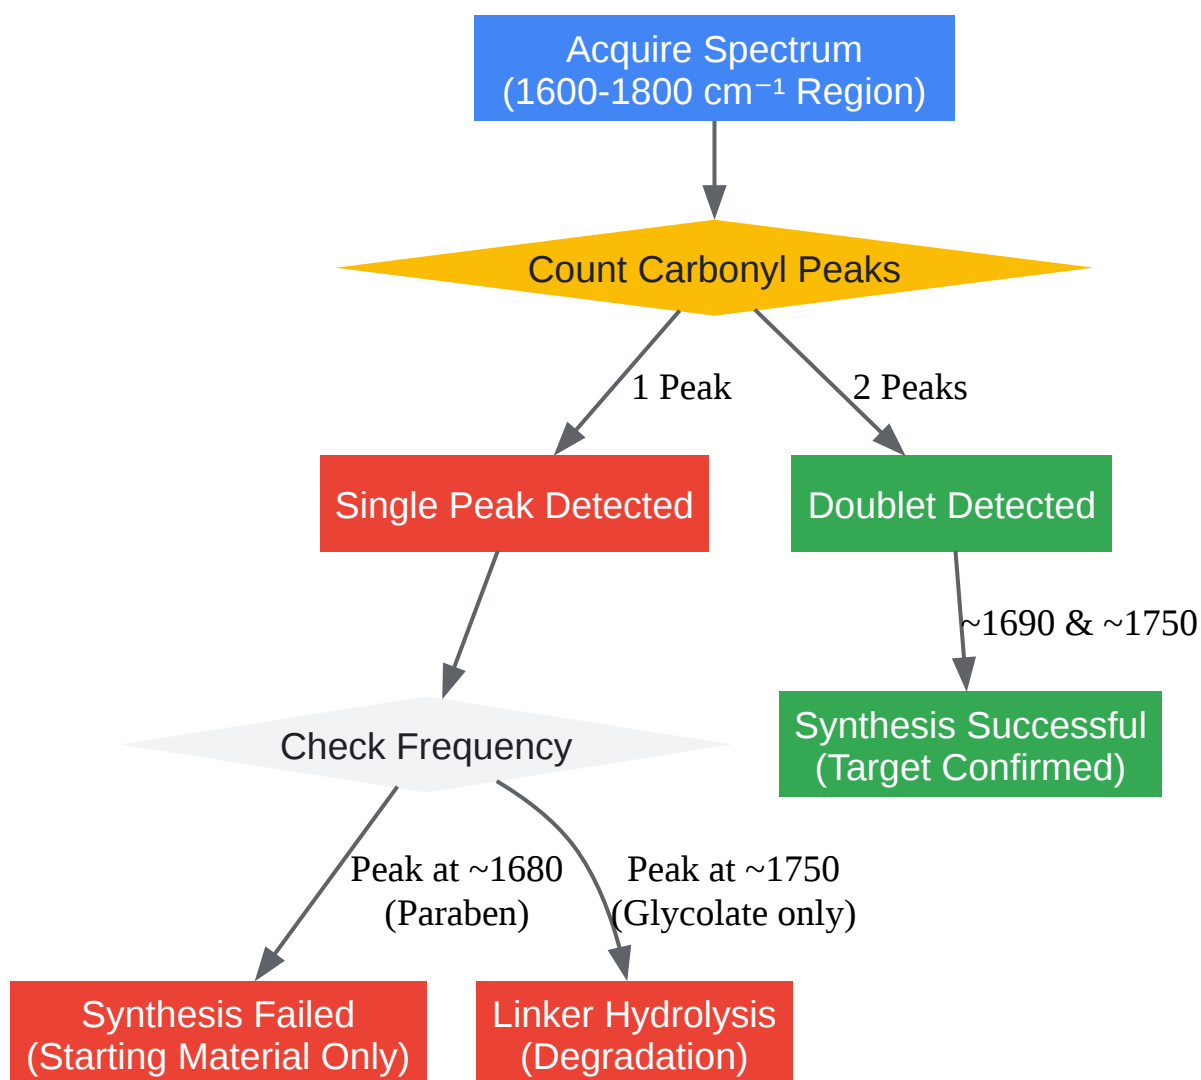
Acquire Spectrum
(1600-1800 cm$^{-1}$ Region)

Count Carbonyl Peaks

1 Peak

2 Peaks

Single Peak Detected

Doublet Detected

~1690 & ~1750

Synthesis Successful
(Target Confirmed)

Check Frequency

Peak at ~1680
(Paraben)

Peak at ~1750
(Glycolate only)

Synthesis Failed
(Starting Material Only)

Linker Hydrolysis
(Degradation)